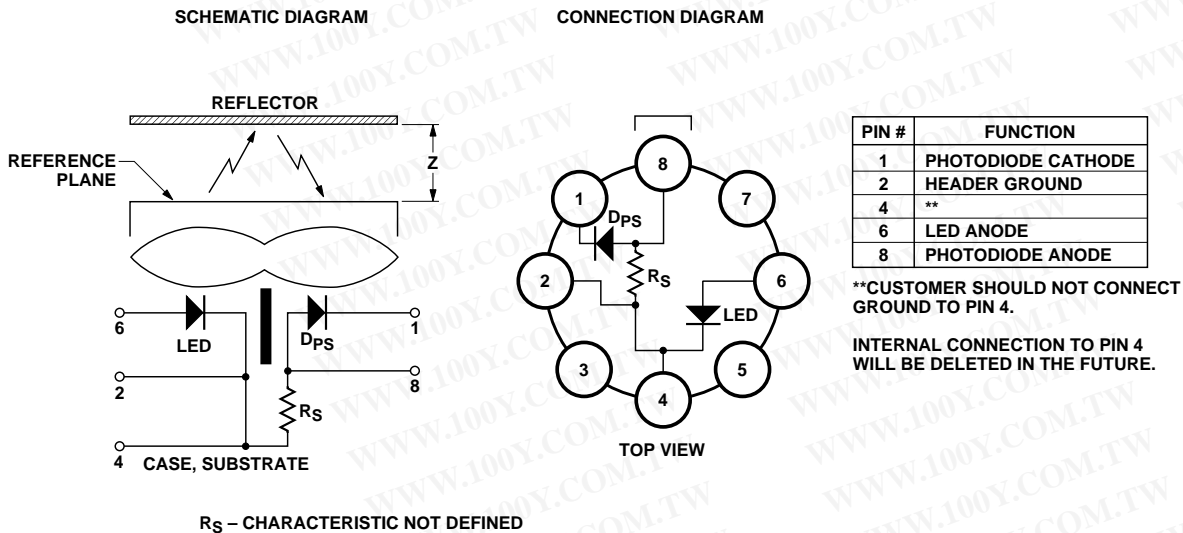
SCHEMATIC DIAGRAM

CONNECTION DIAGRAM

REFLECTOR

REFERENCE PLANE

Z

6

LED

$D_{PS}$

1

8

2

$R_S$

4 CASE, SUBSTRATE

8

7

1

$D_{PS}$

$R_S$

2

6

LED

3

4

5

TOP VIEW

| PIN # | FUNCTION |
|---|---|
| 1 | PHOTODIODE CATHODE |
| 2 | HEADER GROUND |
| 4 | ** |
| 6 | LED ANODE |
| 8 | PHOTODIODE ANODE |

**CUSTOMER SHOULD NOT CONNECT GROUND TO PIN 4.

INTERNAL CONNECTION TO PIN 4 WILL BE DELETED IN THE FUTURE.

$R_S$ – CHARACTERISTIC NOT DEFINED

WWW.100Y.COM.TW